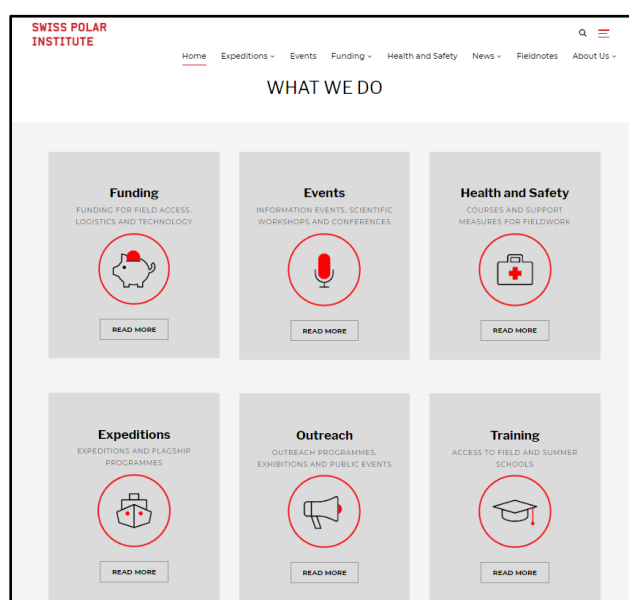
SWISS POLAR INSTITUTE

Home Expeditions Events Funding Health and Safety News Fieldnotes About Us

WHAT WE DO

Funding
FUNDING FOR FIELD ACCESS, LOGISTICS AND TECHNOLOGY
READ MORE

Events
INFORMATION EVENTS, SCIENTIFIC WORKSHOPS AND CONFERENCES
READ MORE

Health and Safety
COURSES AND SUPPORT MEASURES FOR FIELDWORK
READ MORE

Expeditions
EXPEDITIONS AND FLAGSHIP PROGRAMMES
READ MORE

Outreach
OUTREACH PROGRAMMES, EXHIBITIONS AND PUBLIC EVENTS
READ MORE

Training
ACCESS TO FIELD AND SUMMER SCHOOLS
READ MORE